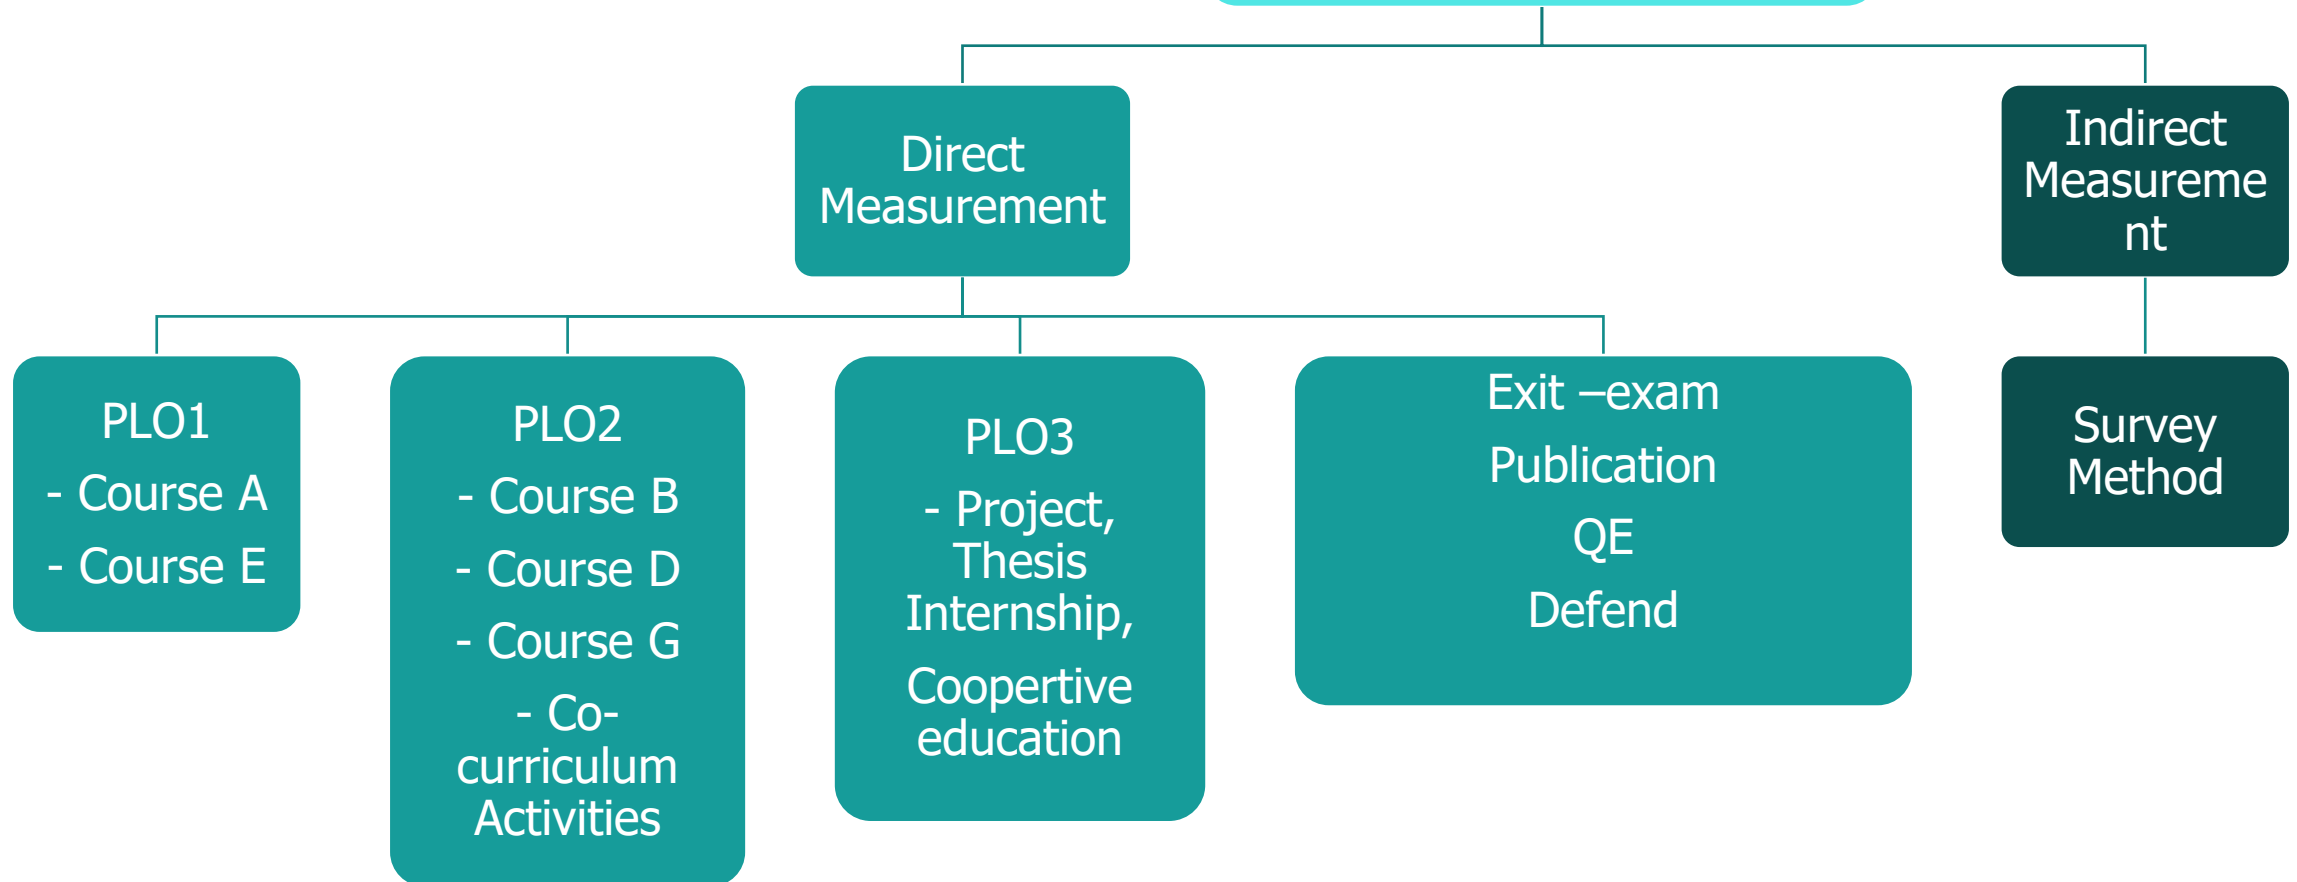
Direct Measurement

Indirect Measurement

PLO1
- Course A
- Course E

PLO2
- Course B
- Course D
- Course G
- Co-curriculum Activities

PLO3
- Project, Thesis Internship,
Coopertive education

Exit –exam
Publication
QE
Defend

Survey Method